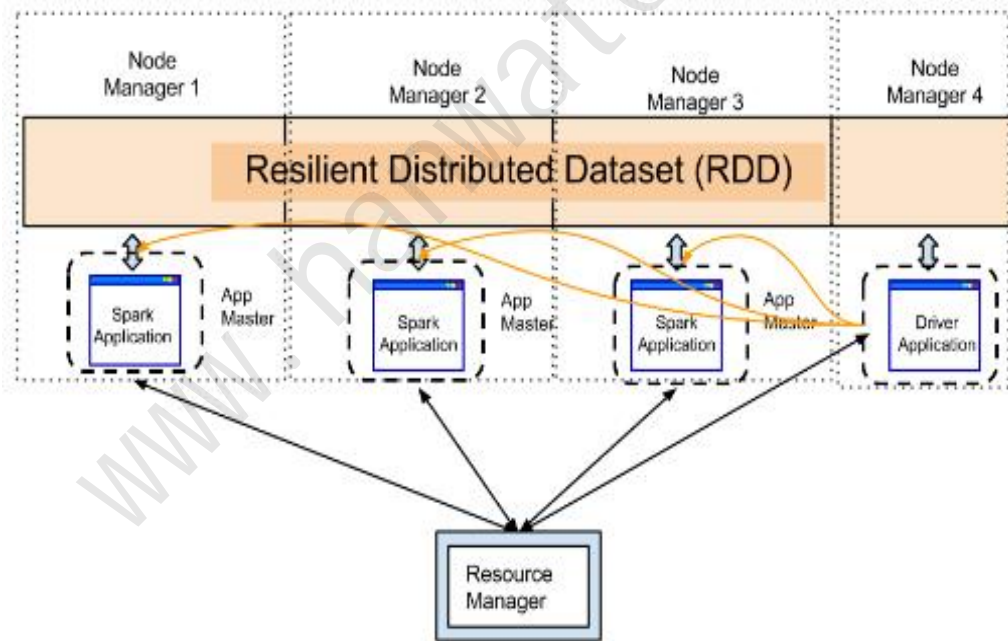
Node Manager 1

Node Manager 2

Node Manager 3

Node Manager 4

Resilient Distributed Dataset (RDD)

Spark Application

App Master

Spark Application

App Master

Spark Application

App Master

Driver Application

Resource Manager

www.hanwat